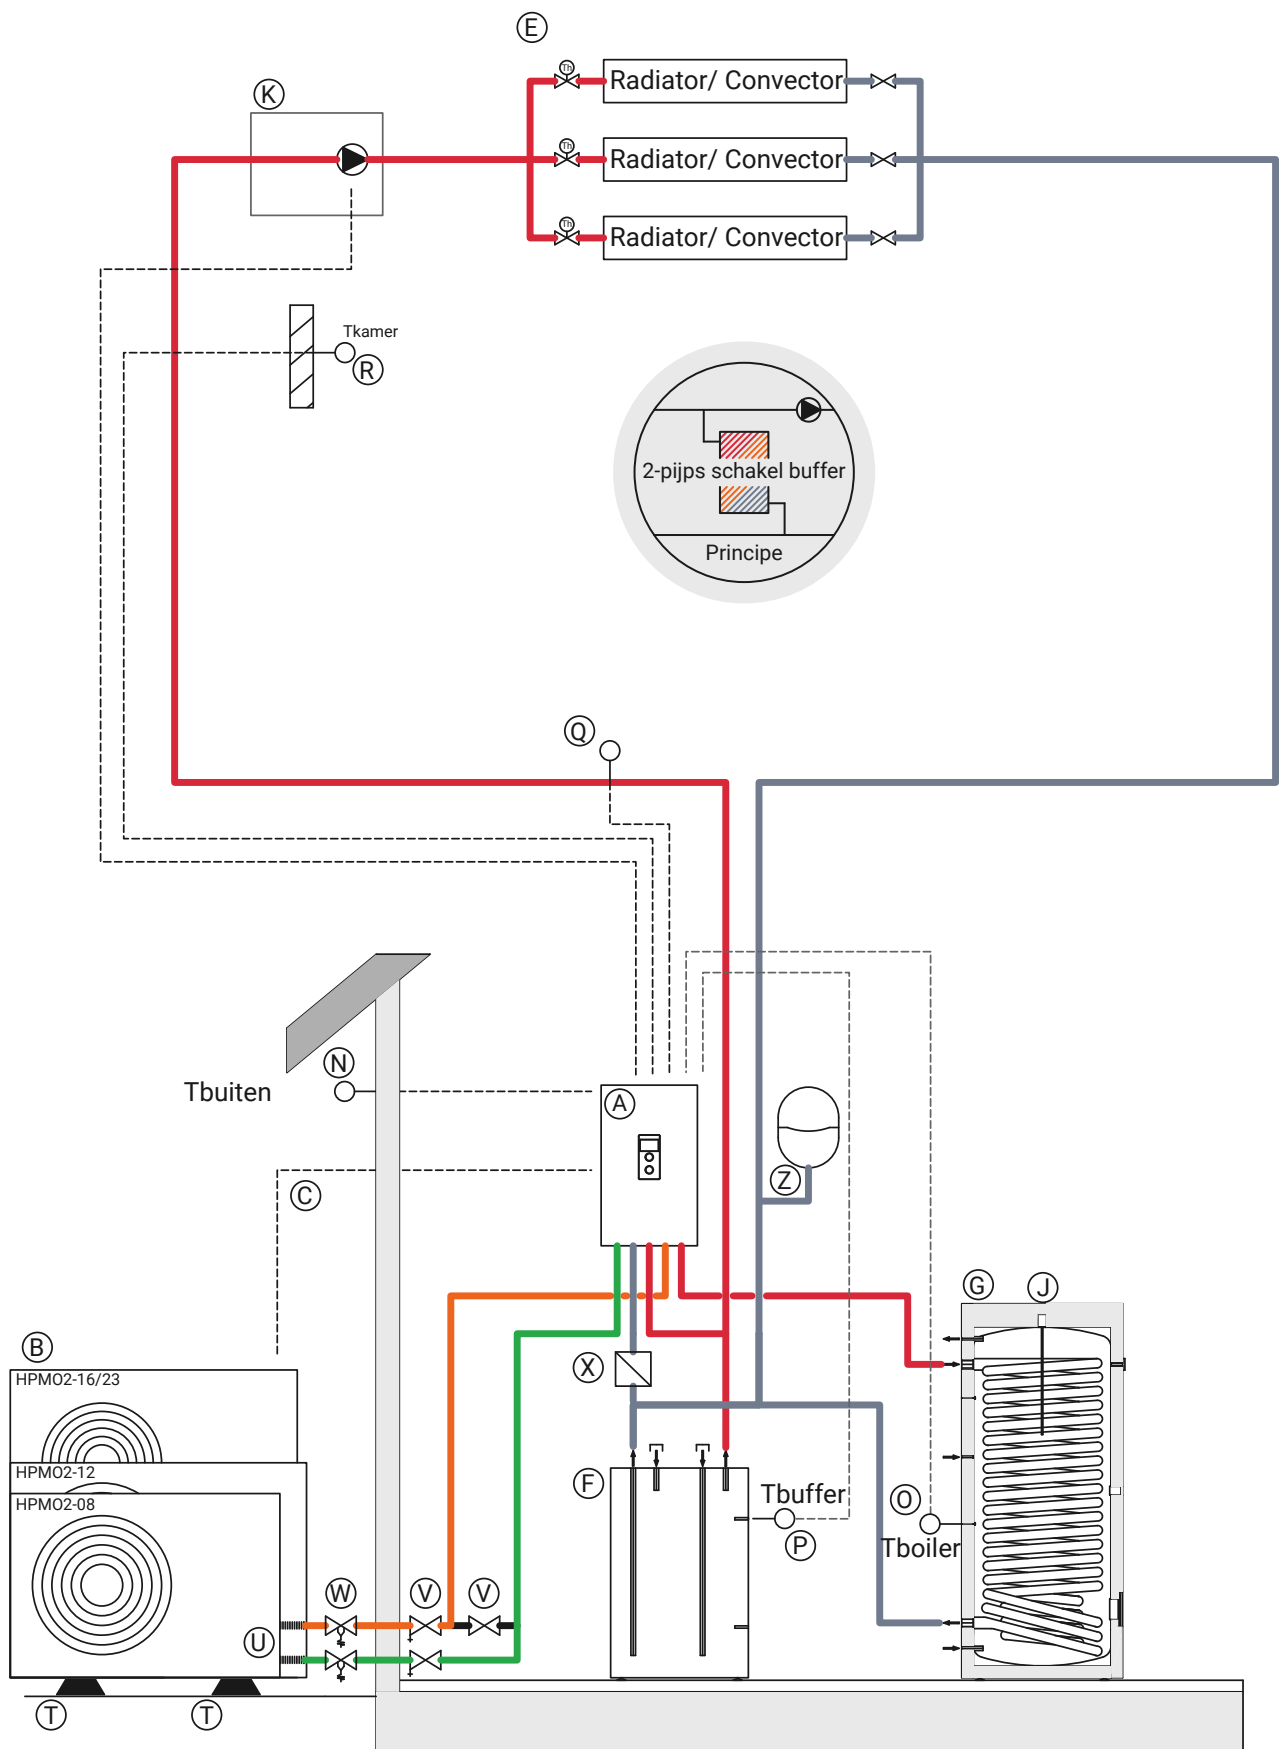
E

K

Th Radiator/ Convector

Th Radiator/ Convector

Th Radiator/ Convector

Tkamer

R

2-pijps schakel buffer

Principe

Q

Tbuiten

N

A

C

Z

G J

B

HPM02-16/23

HPM02-12

HPM02-08

X

F

Tbuffer

P

O

Tboiler

W V V

U

T T